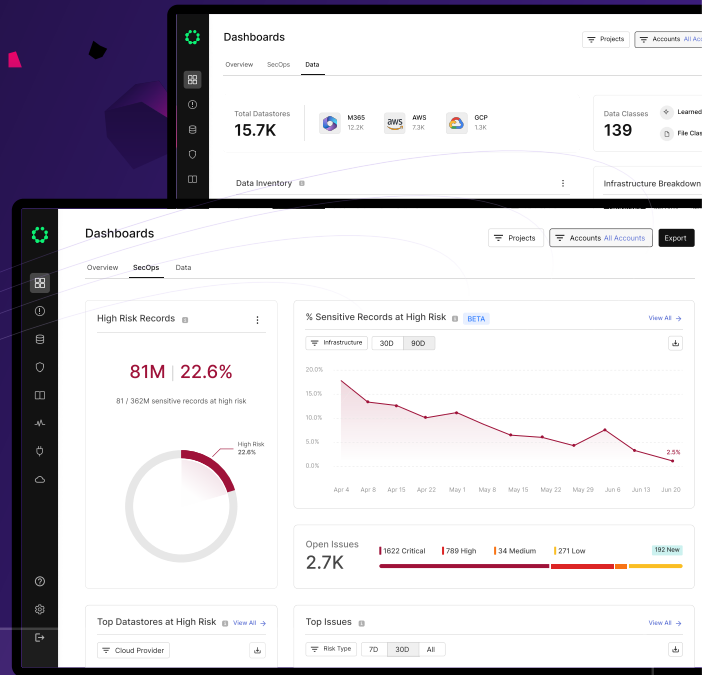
Dashboards

Projects
Accounts All Acc

Overview SecOps Data

Total Datastores
15.7K

M365
12.2K

AWS
7.3K

GCP
1.3K

Data Classes
139

Learned
File Clas

Data Inventory

Infrastructure Breakdown

Dashboards

Projects
Accounts All Accounts
Export

Overview SecOps Data

High Risk Records

81M | 22.6%

81 / 362M sensitive records at high risk

High Risk
22.6%

% Sensitive Records at High Risk
BETA
View All

Infrastructure
30D
90D

20.0%
15.0%
10.0%
5.0%
0.0%

2.5%

Apr 4 Apr 8 Apr 15 Apr 22 May 1 May 8 May 15 May 22 May 29 Jun 6 Jun 13 Jun 20

Open Issues
2.7K

1622 Critical
789 High
34 Medium
271 Low
192 New

Top Datastores at High Risk
View All

Cloud Provider

Top Issues
View All

Risk Type
7D
30D
All